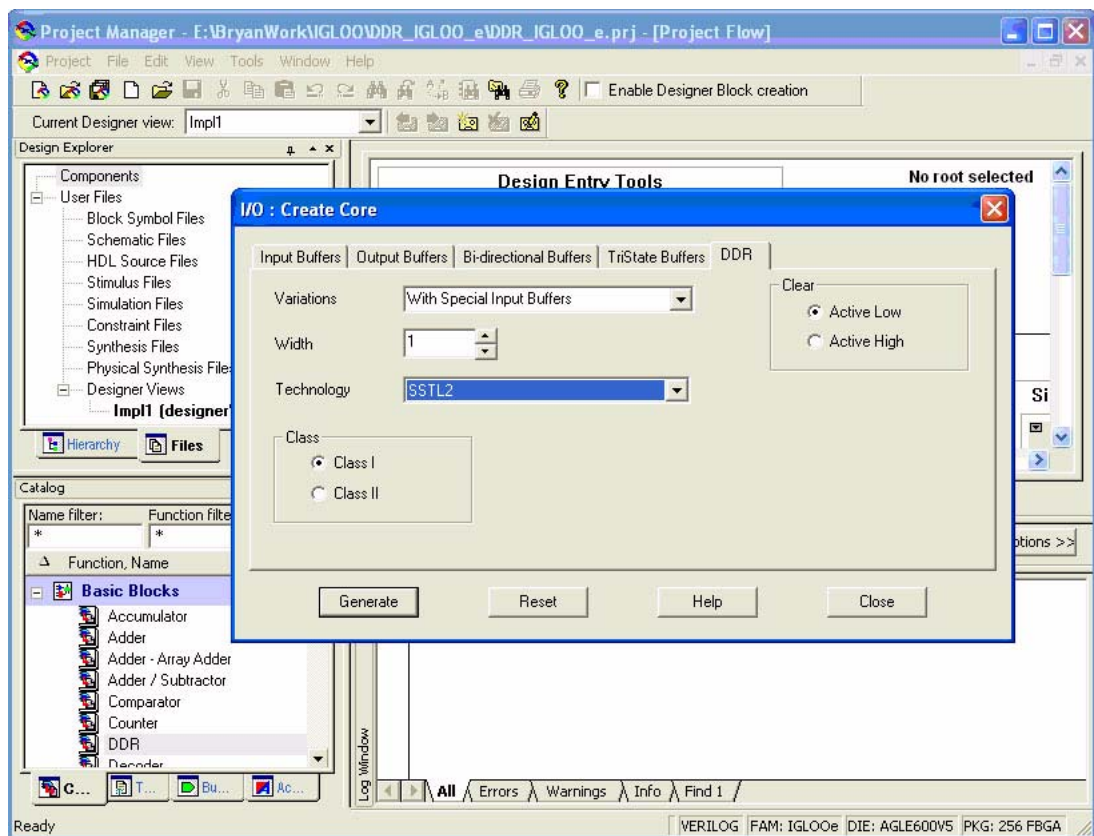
Project Manager - E:\BryanWork\IGLOO\DDR_IGLOO_e\DDR_IGLOO_e.prj - [Project Flow]

Project File Edit View Tools Window Help

Enable Designer Block creation

Current Designer view: Impl1

Design Explorer

Components
User Files
Block Symbol Files
Schematic Files
HDL Source Files
Stimulus Files
Simulation Files
Constraint Files
Synthesis Files
Physical Synthesis Files
Designer Views
Impl1 (designer)

Hierarchy Files

Design Entry Tools

No root selected

Si

ptions >>

I/O : Create Core

Input Buffers | Output Buffers | Bi-directional Buffers | TriState Buffers | DDR

Variations With Special Input Buffers

Width 1

Technology SSTL2

Class
Class I
Class II

Clear
Active Low
Active High

Generate Reset Help Close

Catalog

Name filter: Function filte
* *

Function, Name

Basic Blocks
Accumulator
Adder
Adder - Array Adder
Adder / Subtractor
Comparator
Counter
DDR
Decoder

C... T... Bu... Ac...

Log Window

All Errors Warnings Info Find 1

Ready

VERILOG FAM: IGLOOe DIE: AGLE600V5 PKG: 256 FBGA